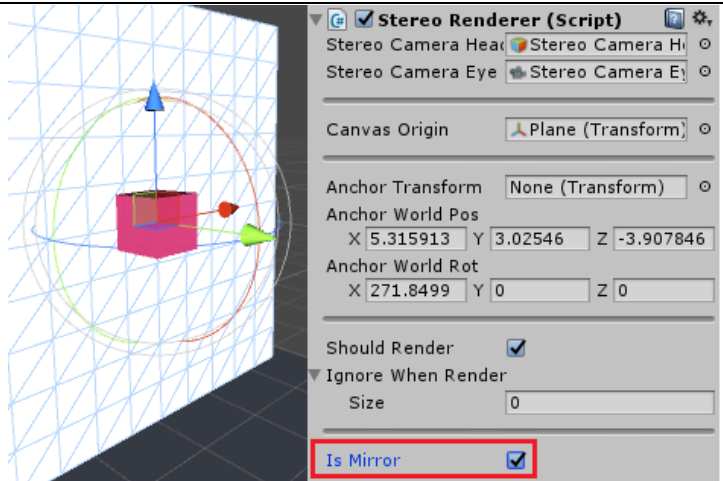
Stereo Renderer (Script)

Stereo Camera Head | Stereo Camera H

Stereo Camera Eye | Stereo Camera Ey

Canvas Origin | Plane (Transform)

Anchor Transform | None (Transform)

Anchor World Pos

X 5.315913 Y 3.02546 Z -3.907846

Anchor World Rot

X 271.8499 Y 0 Z 0

Should Render

Ignore When Render

Size | 0

Is Mirror